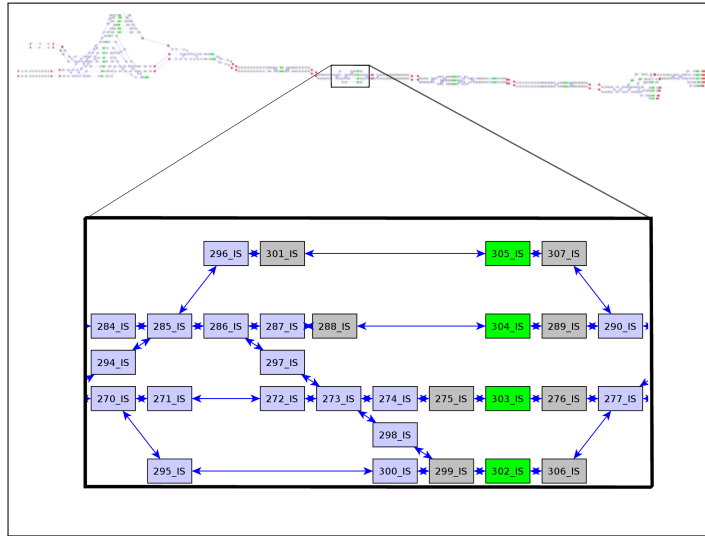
296_IS 301_IS 305_IS 307_IS

284_IS 285_IS 286_IS 287_IS 288_IS 304_IS 289_IS 290_IS

294_IS 297_IS

270_IS 271_IS 272_IS 273_IS 274_IS 275_IS 303_IS 276_IS 277_IS

298_IS

295_IS 300_IS 299_IS 302_IS 306_IS